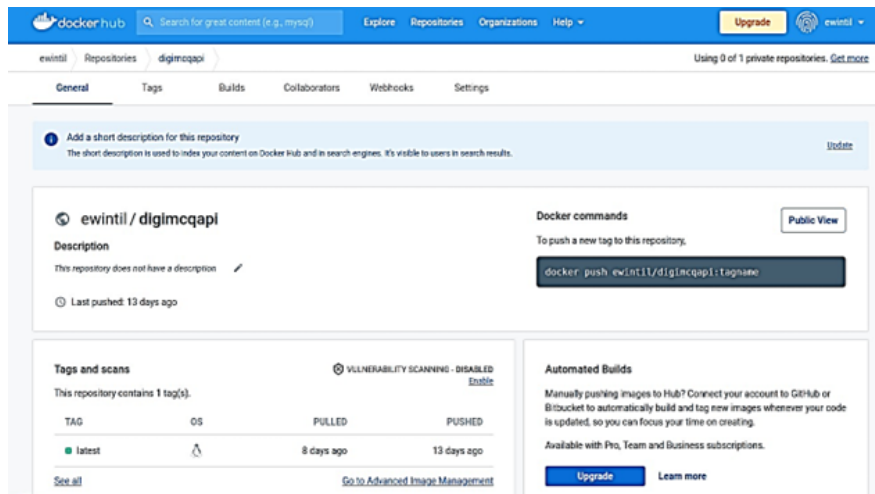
docker hub
Search for great content (e.g., mysql)
Explore Repositories Organizations Help
Upgrade
ewintil

ewintil Repositories digimcqapi
Using 0 of 1 private repositories. Get more

General Tags Builds Collaborators Webhooks Settings

Add a short description for this repository
The short description is used to index your content on Docker Hub and in search engines. It's visible to users in search results.
Update

ewintil / digimcqapi
Description
This repository does not have a description
Last pushed: 13 days ago

Docker commands
Public View
To push a new tag to this repository,
docker push ewintil/digimcqapi:tagname

Tags and scans
VULNERABILITY SCANNING - DISABLED
Enable
This repository contains 1 tag(s).

| TAG | OS | PULLED | PUSHED |
|---|---|---|---|
| latest | | 8 days ago | 13 days ago |

See all
Go to Advanced Image Management

Automated Builds
Manually pushing images to Hub? Connect your account to GitHub or Bitbucket to automatically build and tag new images whenever your code is updated, so you can focus your time on creating.
Available with Pro, Team and Business subscriptions.
Upgrade
Learn more